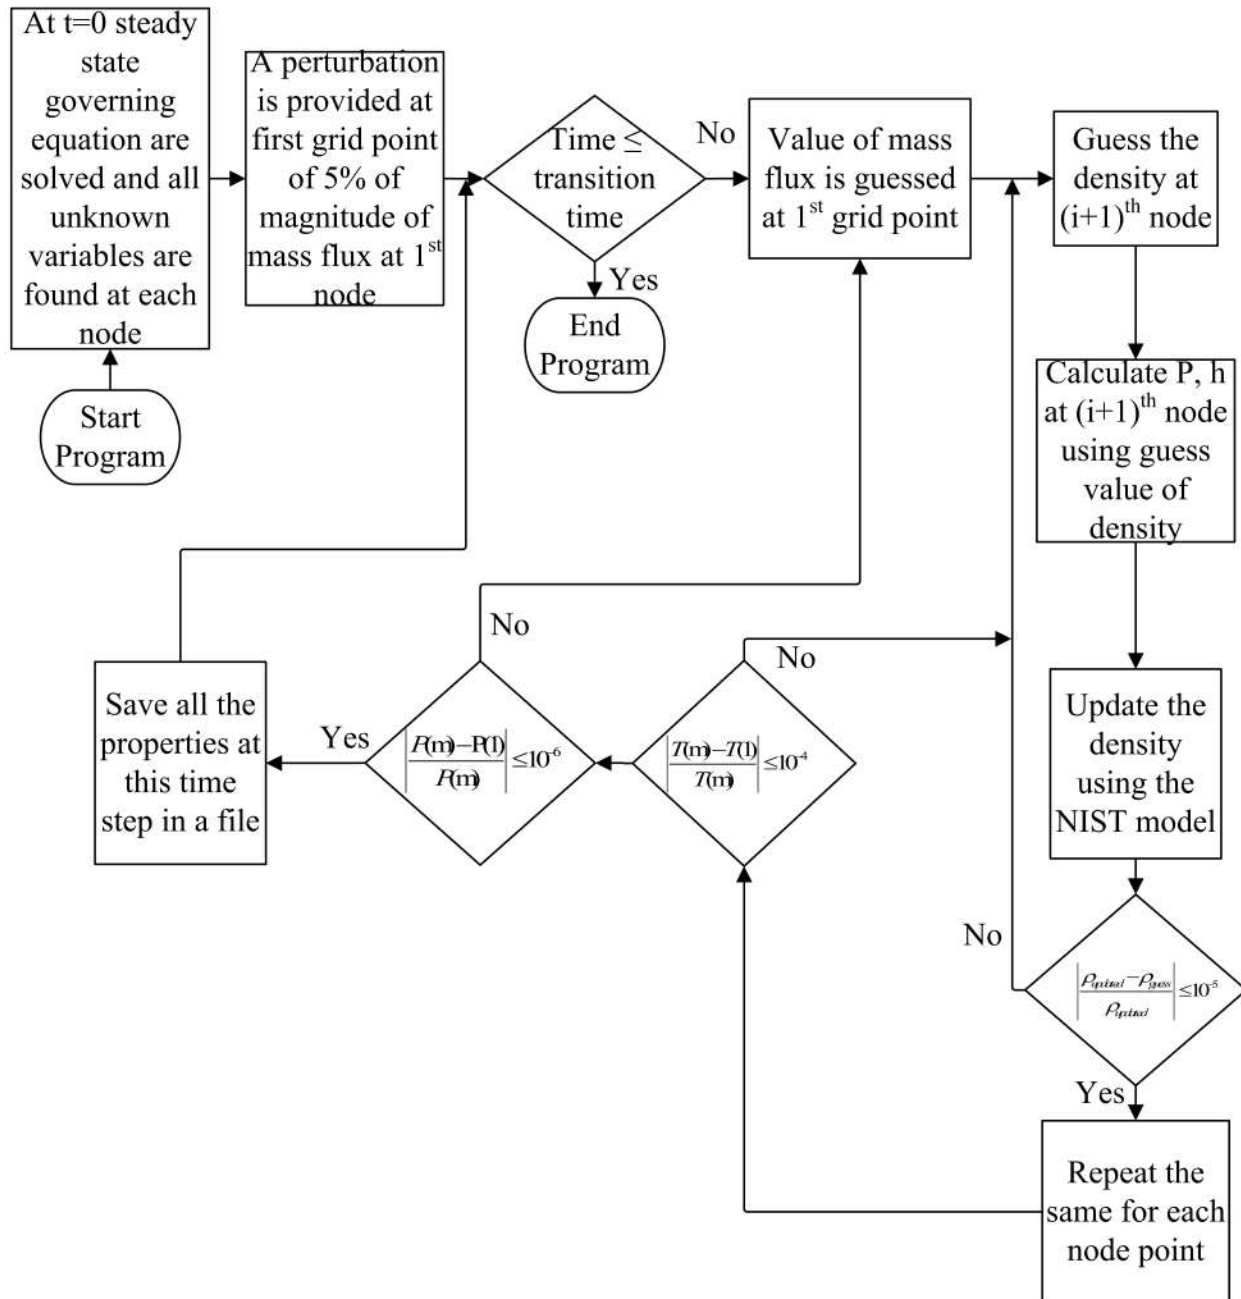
Start Program

At t=0 steady state governing equation are solved and all unknown variables are found at each node

A perturbation is provided at first grid point of 5% of magnitude of mass flux at 1$^{st}$ node

Time ≤ transition time

No

Yes

End Program

Value of mass flux is guessed at 1$^{st}$ grid point

Guess the density at (i+1)$^{th}$ node

Calculate P, h at (i+1)$^{th}$ node using guess value of density

Update the density using the NIST model

No

$\left|\frac{\rho_{updated}-\rho_{guess}}{\rho_{updated}}\right| \leq 10^{-5}$

Yes

Repeat the same for each node point

$\left|\frac{T(m)-T(l)}{T(m)}\right| \leq 10^{-4}$

No

$\left|\frac{P(m)-P(l)}{P(m)}\right| \leq 10^{-6}$

No

Yes

Save all the properties at this time step in a file